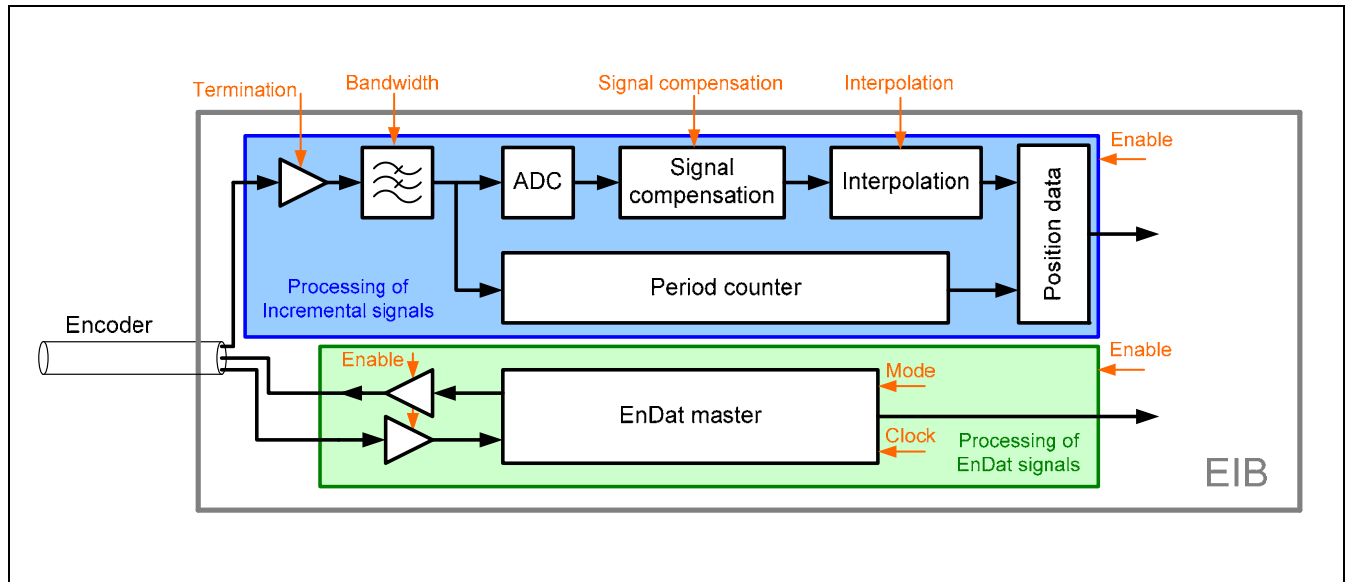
Termination
Bandwidth
Signal compensation
Interpolation
Enable
ADC
Signal compensation
Interpolation
Position data
Period counter
Processing of Incremental signals
Encoder
Enable
Enable
Mode
EnDat master
Clock
Processing of EnDat signals
EIB